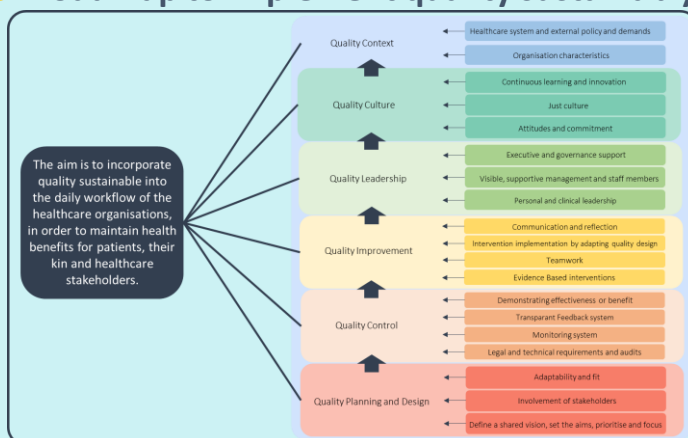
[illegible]

The aim is to incorporate quality sustainable into the daily workflow of the healthcare organisations, in order to maintain health benefits for patients, their kin and healthcare stakeholders.

Quality Context
Healthcare system and external policy and demands
Organisation characteristics

Quality Culture
Continuous learning and innovation
Just culture
Attitudes and commitment

Quality Leadership
Executive and governance support
Visible, supportive management and staff members
Personal and clinical leadership

Quality Improvement
Communication and reflection
Intervention implementation by adapting quality design
Teamwork
Evidence Based interventions

Quality Control
Demonstrating effectiveness or benefit
Transparent Feedback system
Monitoring system
Legal and technical requirements and audits

Quality Planning and Design
Adaptability and fit
Involvement of stakeholders
Define a shared vision, set the aims, prioritise and focus